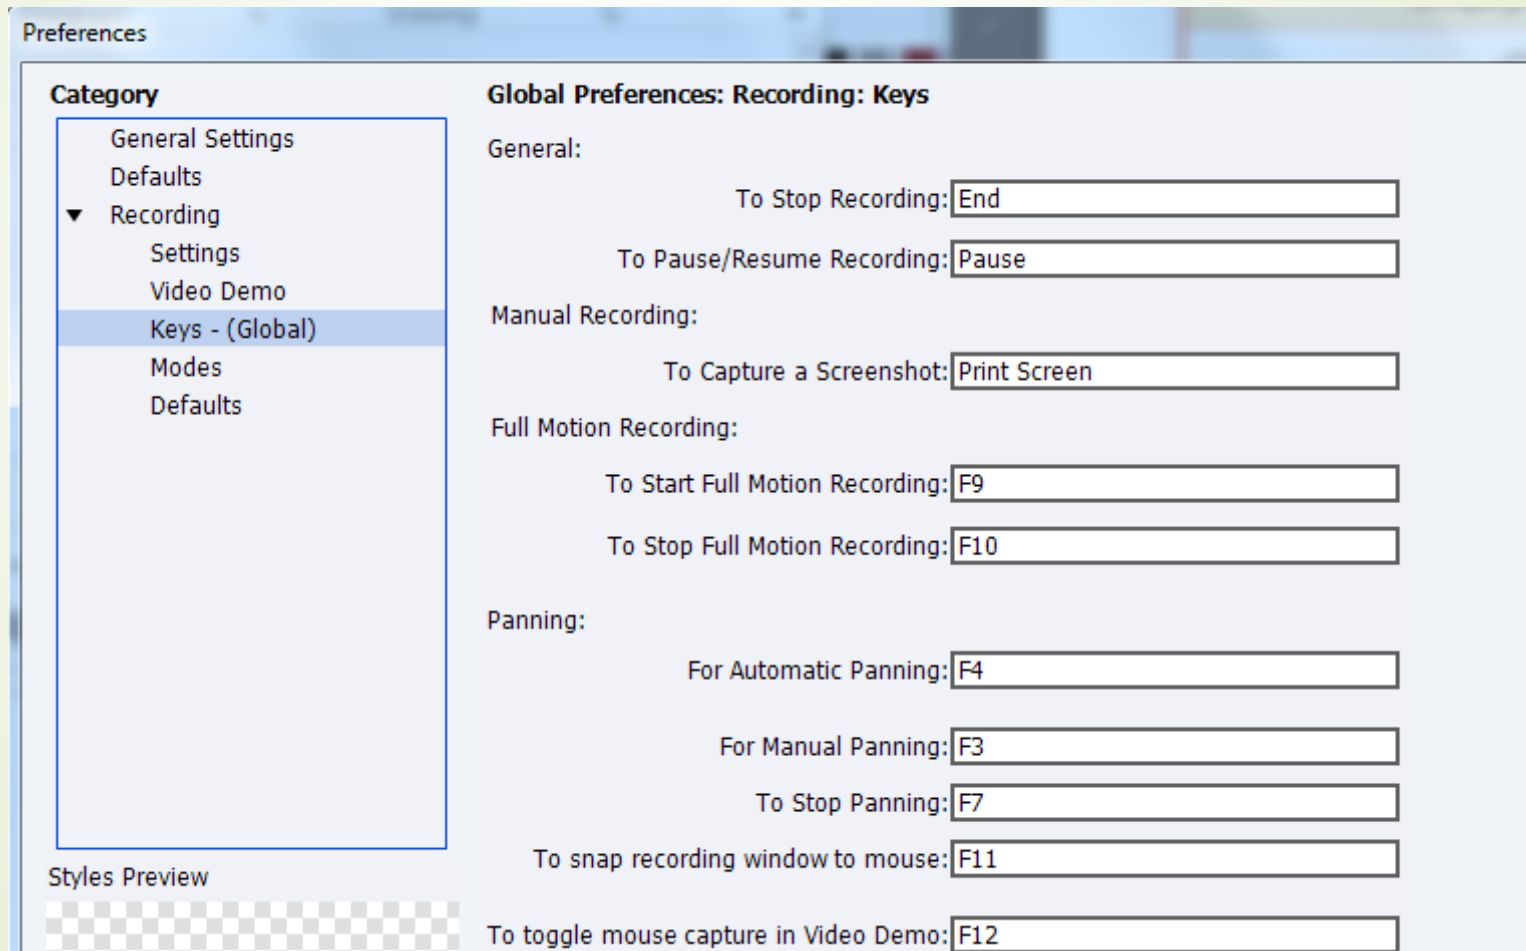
Preferences

Category

General Settings
Defaults
Recording
Settings
Video Demo
Keys - (Global)
Modes
Defaults

Styles Preview

Global Preferences: Recording: Keys

General:

To Stop Recording: End

To Pause/Resume Recording: Pause

Manual Recording:

To Capture a Screenshot: Print Screen

Full Motion Recording:

To Start Full Motion Recording: F9

To Stop Full Motion Recording: F10

Panning:

For Automatic Panning: F4

For Manual Panning: F3

To Stop Panning: F7

To snap recording window to mouse: F11

To toggle mouse capture in Video Demo: F12